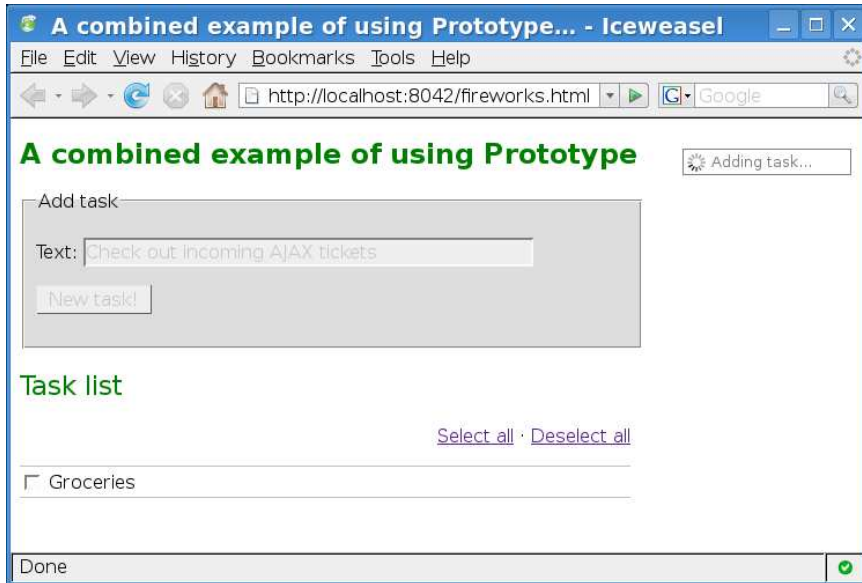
A combined example of using Prototype... - Iceweasel

File Edit View History Bookmarks Tools Help

http://localhost:8042/fireworks.html

Google

A combined example of using Prototype

Adding task...

Add task

Text: Check out incoming AJAX tickets

New task!

Task list

Select all · Deselect all

Groceries

Done